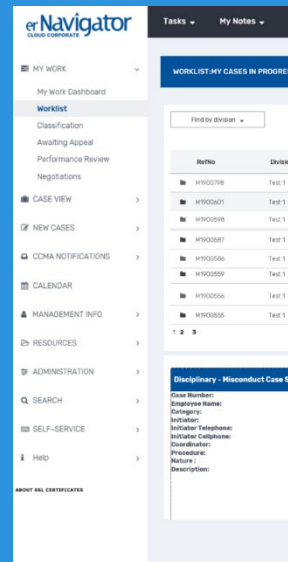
erNavigator
CLOUD CORPORATE

Tasks ▾ My Notes ▾

MY WORK
My Work Dashboard
Worklist
Classification
Awaiting Appeal
Performance Review
Negotiations
CASE VIEW
NEW CASES
CCMA NOTIFICATIONS
CALENDAR
MANAGEMENT INFO
RESOURCES
ADMINISTRATION
SEARCH
SELF-SERVICE
Help
ABOUT SSL CERTIFICATES

WORKLIST:MY CASES IN PROGRE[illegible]

Find by division ▾

| RefNo | Divisi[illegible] |
|---|---|
| M1900798 | Test 1 |
| M1900601 | Test 1 |
| M1900598 | Test 1 |
| M1900587 | Test 1 |
| M1900586 | Test 1 |
| M1900559 | Test 1 |
| M1900556 | Test 1 |
| M1900555 | Test 1 |

1 2 3

Disciplinary - Misconduct Case S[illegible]
Case Number:
Employee Name:
Category:
Initiator:
Initiator Telephone:
Initiator Cellphone:
Coordinator:
Procedure:
Nature :
Description: